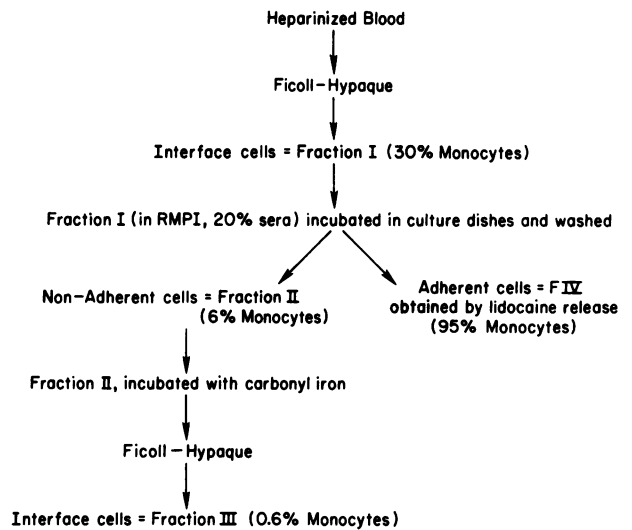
Heparinized Blood

Ficoll-Hypaque

Interface cells = Fraction I (30% Monocytes)

Fraction I (in RMPI, 20% sera) incubated in culture dishes and washed

Non-Adherent cells = Fraction II (6% Monocytes)

Adherent cells = F IV obtained by lidocaine release (95% Monocytes)

Fraction II, incubated with carbonyl iron

Ficoll-Hypaque

Interface cells = Fraction III (0.6% Monocytes)